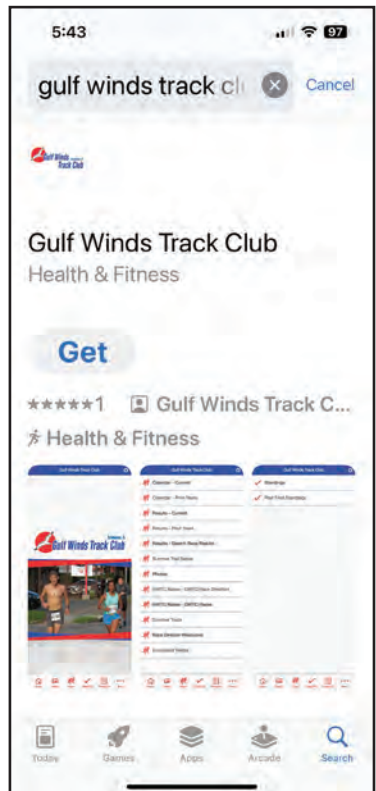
5:43

97

gulf winds track cl

Cancel

Gulf Winds Track Club

Gulf Winds Track Club

Health & Fitness

Get

★★★★★1

Gulf Winds Track C...

Health & Fitness

Gulf Winds Track Club

Gulf Winds Track Club

Gulf Winds Track Club

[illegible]

Today

Games

Apps

Arcade

Search